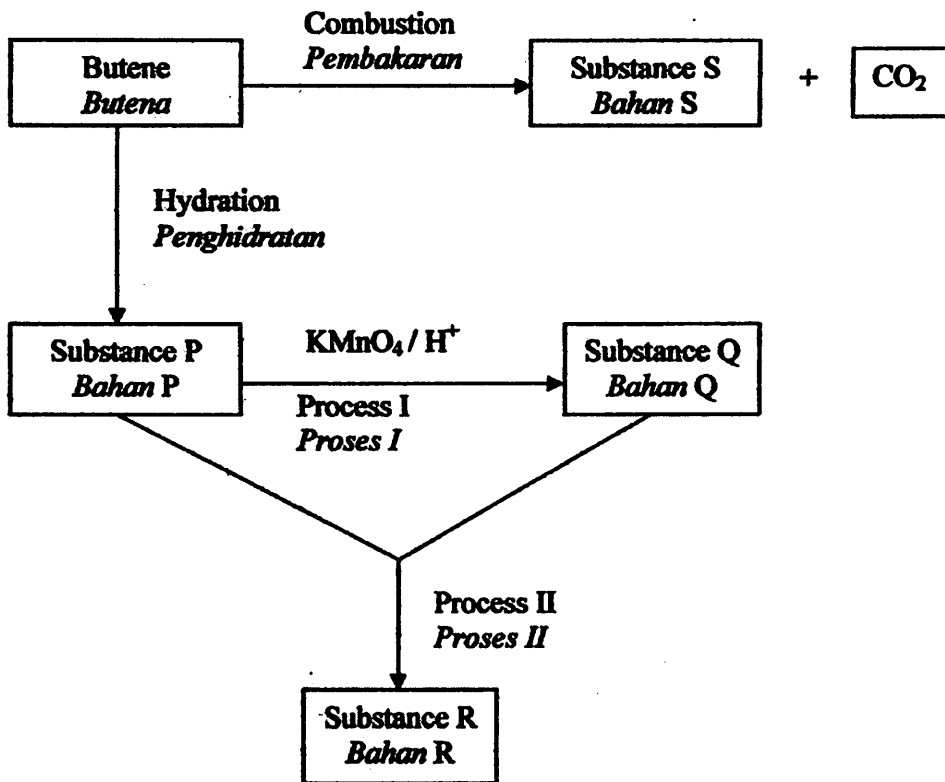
Butene
Butena

Combustion
Pembakaran

Substance S
Bahan S

+

$CO_2$

Hydration
Penghidratan

Substance P
Bahan P

$KMnO_4 / H^+$

Process I
Proses I

Substance Q
Bahan Q

Process II
Proses II

Substance R
Bahan R